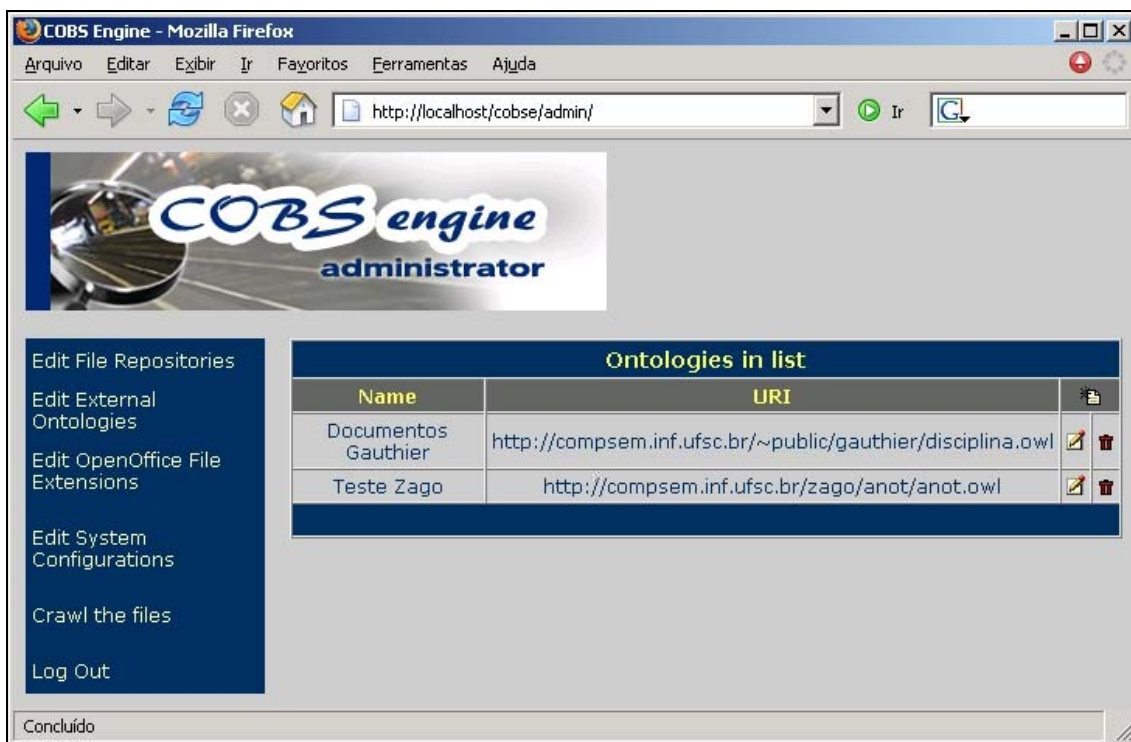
COBS Engine - Mozilla Firefox

Arquivo Editar Exibir Ir Favoritos Ferramentas Ajuda

http://localhost/cobse/admin/

Ir

COBS engine
administrator

Edit File Repositories

Edit External Ontologies

Edit OpenOffice File Extensions

Edit System Configurations

Crawl the files

Log Out

Ontologies in list

| Name | URI |
|---|---|
| Documentos Gauthier | http://compsem.inf.ufsc.br/~public/gauthier/disciplina.owl |
| Teste Zago | http://compsem.inf.ufsc.br/zago/anot/anot.owl |

Concluído